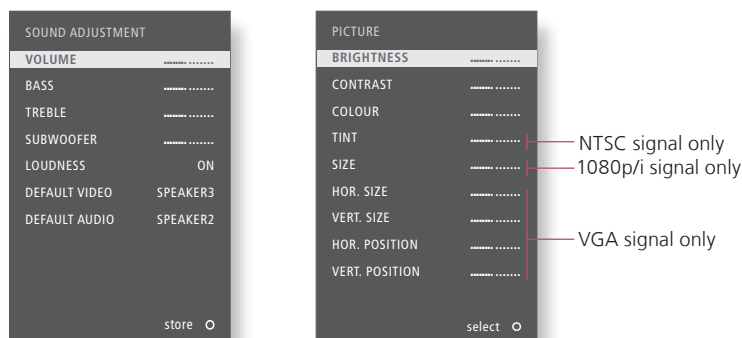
SOUND ADJUSTMENT
VOLUME
BASS
TREBLE
SUBWOOFER
LOUDNESS ON
DEFAULT VIDEO SPEAKER3
DEFAULT AUDIO SPEAKER2
store

PICTURE
BRIGHTNESS
CONTRAST
COLOUR
TINT
SIZE
HOR. SIZE
VERT. SIZE
HOR. POSITION
VERT. POSITION
select

NTSC signal only
1080p/i signal only
VGA signal only